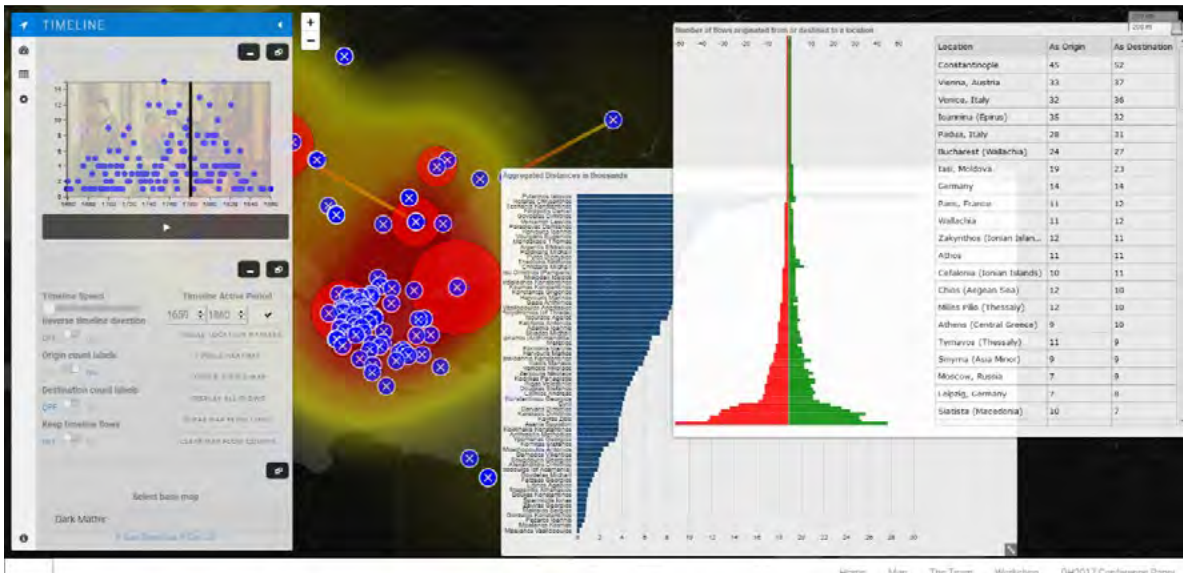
TIMELINE

+
−

Timeline Speed
Timeline Active Period
1650
1860
Reverse timeline direction
OFF
Origin count labels
ON
Destination count labels
OFF
Keep timeline flows
OFF

Select base map
Dark Matter

Aggregated Distances in thousands

Number of flows originated from or destined to a location

| Location | As Origin | As Destination |
|---|---|---|
| Constantinople | 45 | 52 |
| Vienna, Austria | 33 | 37 |
| Venice, Italy | 32 | 36 |
| Ioannina (Epirus) | 35 | 32 |
| Padua, Italy | 28 | 31 |
| Bucharest (Wallachia) | 24 | 27 |
| Iasi, Moldova | 19 | 23 |
| Germany | 14 | 14 |
| Paris, France | 11 | 13 |
| Wallachia | 11 | 12 |
| Zakynthos (Ionian Islan... | 12 | 11 |
| Athos | 11 | 11 |
| Cefalonia (Ionian Islands) | 10 | 11 |
| Chios (Aegean Sea) | 12 | 10 |
| Milies Pilio (Thessaly) | 12 | 10 |
| Athens (Central Greece) | 9 | 10 |
| Tyrnavos (Thessaly) | 11 | 9 |
| Smyrna (Asia Minor) | 9 | 9 |
| Moscow, Russia | 7 | 9 |
| Leipzig, Germany | 7 | 8 |
| Siatista (Macedonia) | 10 | 7 |

Home Map The Team Workshop DH2017 Conference Paper